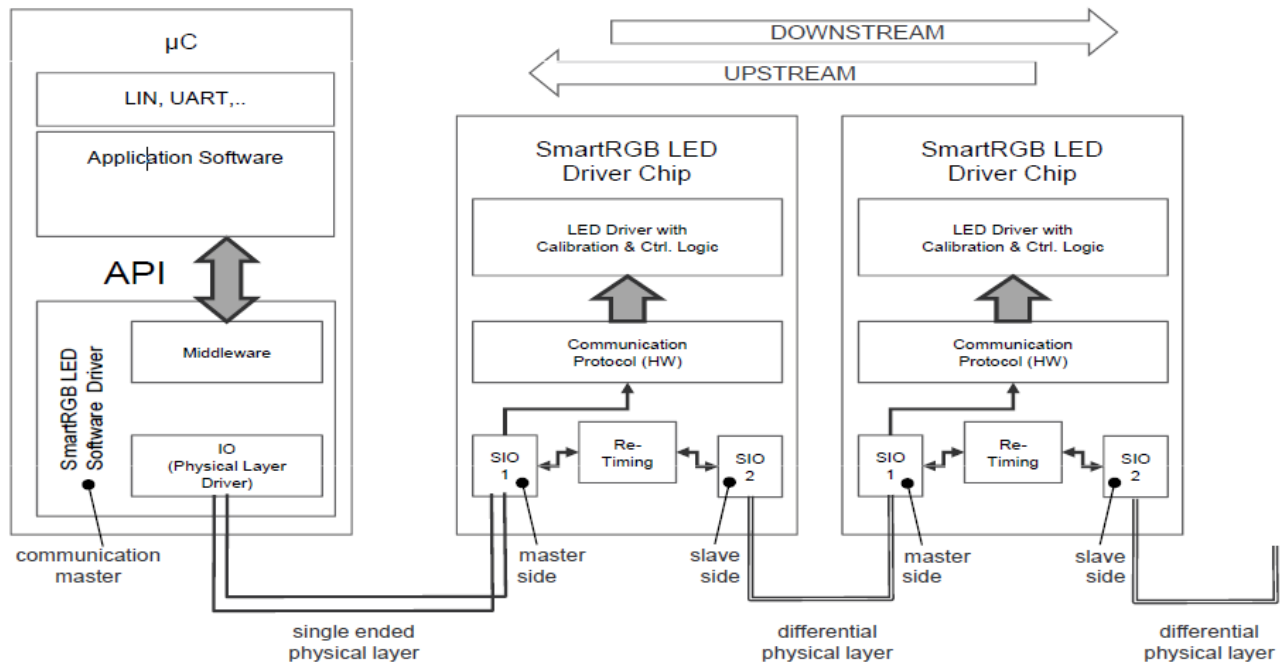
μC

LIN, UART,..

Application Software

API

SmartRGB LED Software Driver

Middleware

IO (Physical Layer Driver)

communication master

DOWNSTREAM

UPSTREAM

SmartRGB LED Driver Chip

LED Driver with Calibration & Ctrl. Logic

Communication Protocol (HW)

SIO 1

Re-Timing

SIO 2

master side

slave side

SmartRGB LED Driver Chip

LED Driver with Calibration & Ctrl. Logic

Communication Protocol (HW)

SIO 1

Re-Timing

SIO 2

master side

slave side

single ended physical layer

differential physical layer

differential physical layer